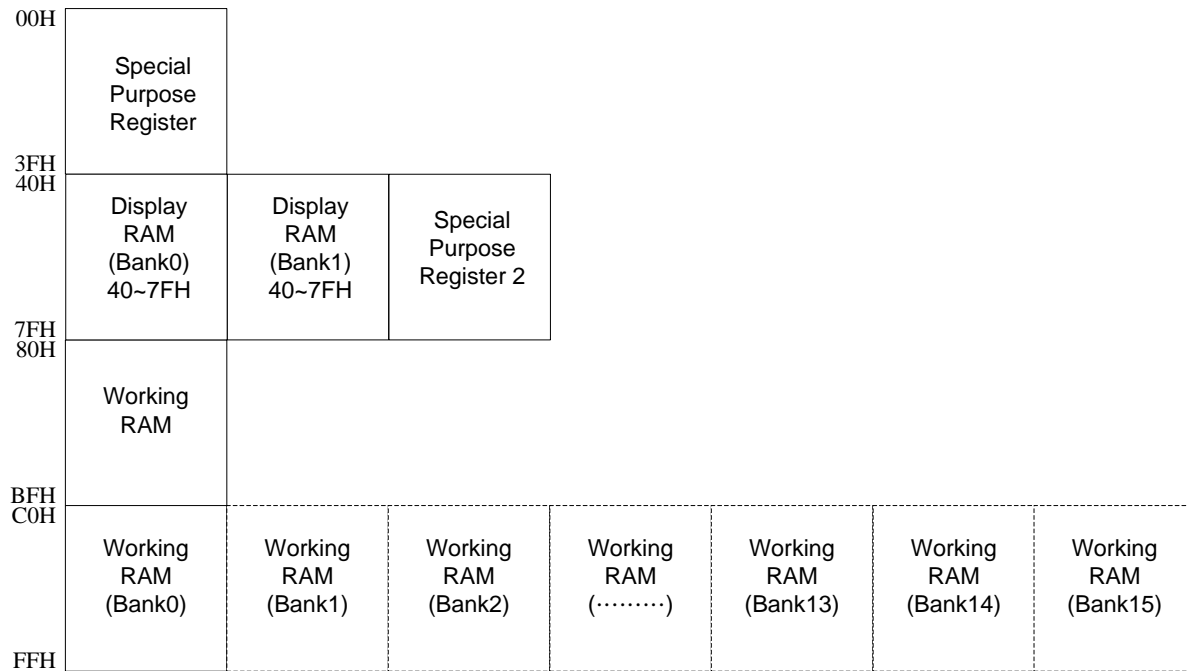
00H

Special Purpose Register

3FH
40H

Display RAM (Bank0) 40~7FH

Display RAM (Bank1) 40~7FH

Special Purpose Register 2

7FH
80H

Working RAM

BFH
C0H

Working RAM (Bank0)

Working RAM (Bank1)

Working RAM (Bank2)

Working RAM (………)

Working RAM (Bank13)

Working RAM (Bank14)

Working RAM (Bank15)

FFH